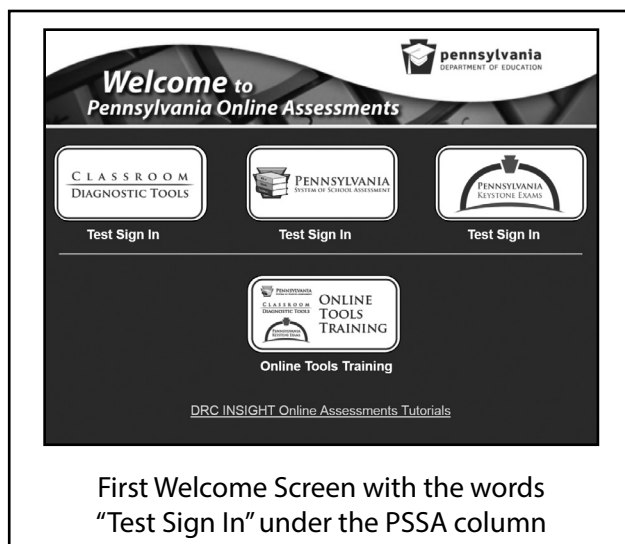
pennsylvania
DEPARTMENT OF EDUCATION

Welcome to
Pennsylvania Online Assessments

CLASSROOM
DIAGNOSTIC TOOLS

Test Sign In

PENNSYLVANIA
SYSTEM OF SCHOOL ASSESSMENT

Test Sign In

PENNSYLVANIA
KEYSTONE EXAMS

Test Sign In

PENNSYLVANIA
CLASSROOM
DIAGNOSTIC TOOLS
PENNSYLVANIA
KEYSTONE EXAMS
ONLINE
TOOLS
TRAINING

Online Tools Training

DRC INSIGHT Online Assessments Tutorials

First Welcome Screen with the words "Test Sign In" under the PSSA column